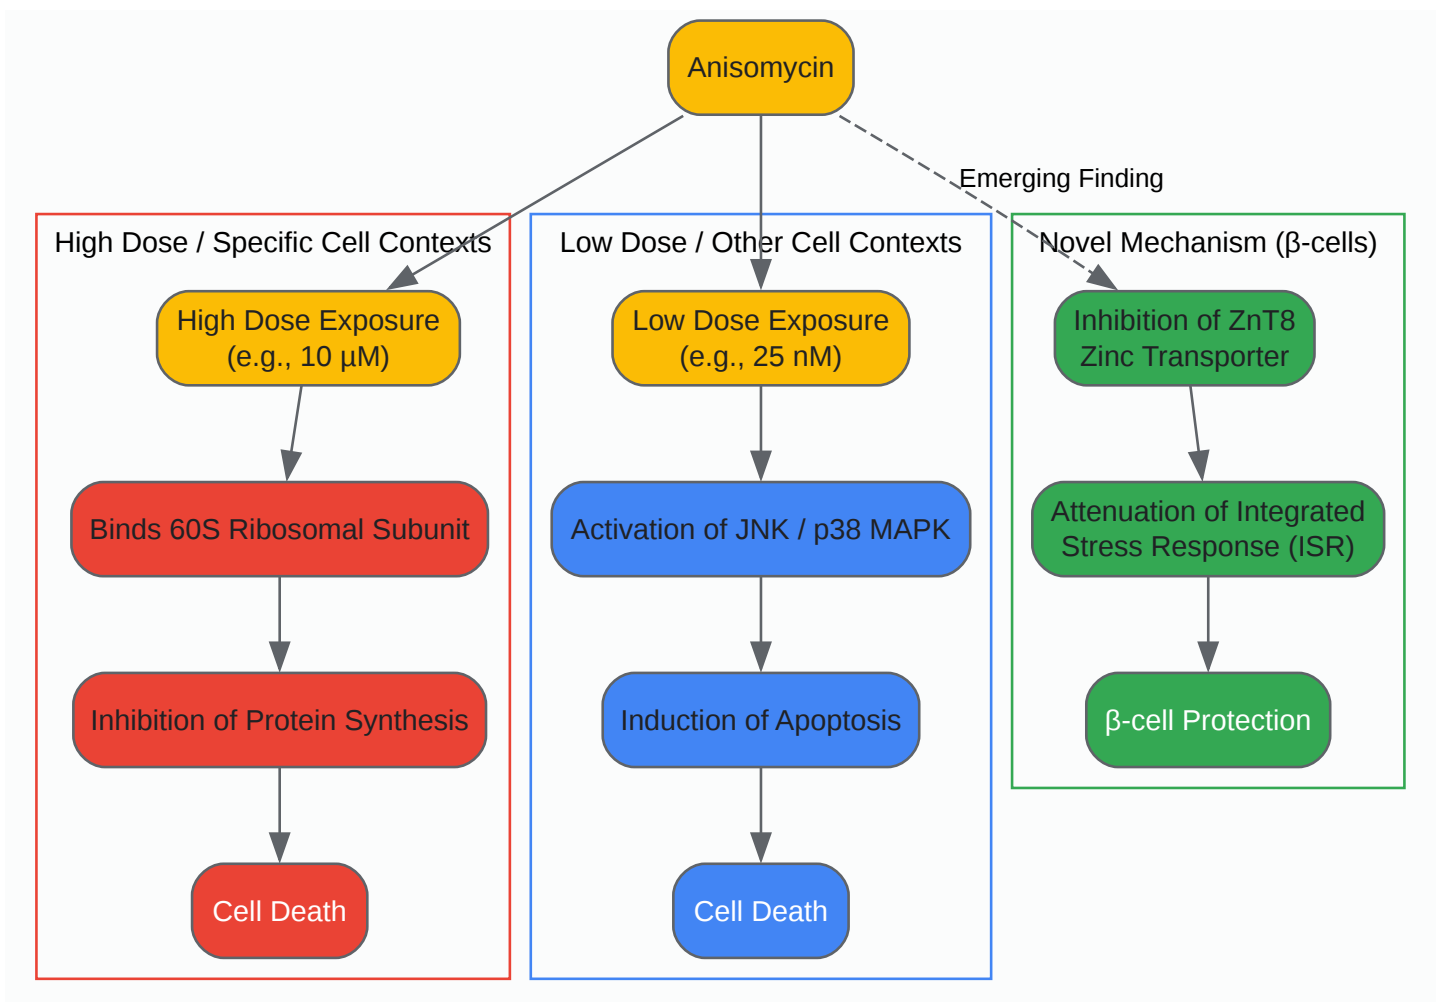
Anisomycin

Emerging Finding

High Dose / Specific Cell Contexts

High Dose Exposure (e.g., 10 μM)

Binds 60S Ribosomal Subunit

Inhibition of Protein Synthesis

Cell Death

Low Dose / Other Cell Contexts

Low Dose Exposure (e.g., 25 nM)

Activation of JNK / p38 MAPK

Induction of Apoptosis

Cell Death

Novel Mechanism (β-cells)

Inhibition of ZnT8 Zinc Transporter

Attenuation of Integrated Stress Response (ISR)

β-cell Protection